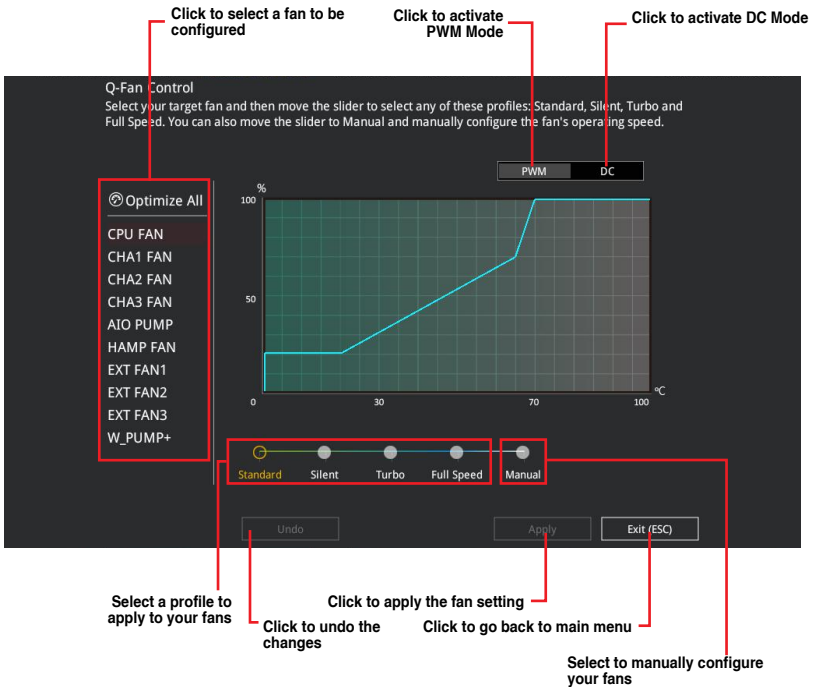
Click to select a fan to be configured

Click to activate PWM Mode

Click to activate DC Mode

Q-Fan Control
Select your target fan and then move the slider to select any of these profiles: Standard, Silent, Turbo and Full Speed. You can also move the slider to Manual and manually configure the fan's operating speed.

PWM
DC

Optimize All
CPU FAN
CHA1 FAN
CHA2 FAN
CHA3 FAN
AIO PUMP
HAMP FAN
EXT FAN1
EXT FAN2
EXT FAN3
W_PUMP+

%
100
50
0
30
70
100
°C

Standard
Silent
Turbo
Full Speed
Manual

Undo
Apply
Exit (ESC)

Select a profile to apply to your fans

Click to undo the changes

Click to apply the fan setting

Click to go back to main menu

Select to manually configure your fans